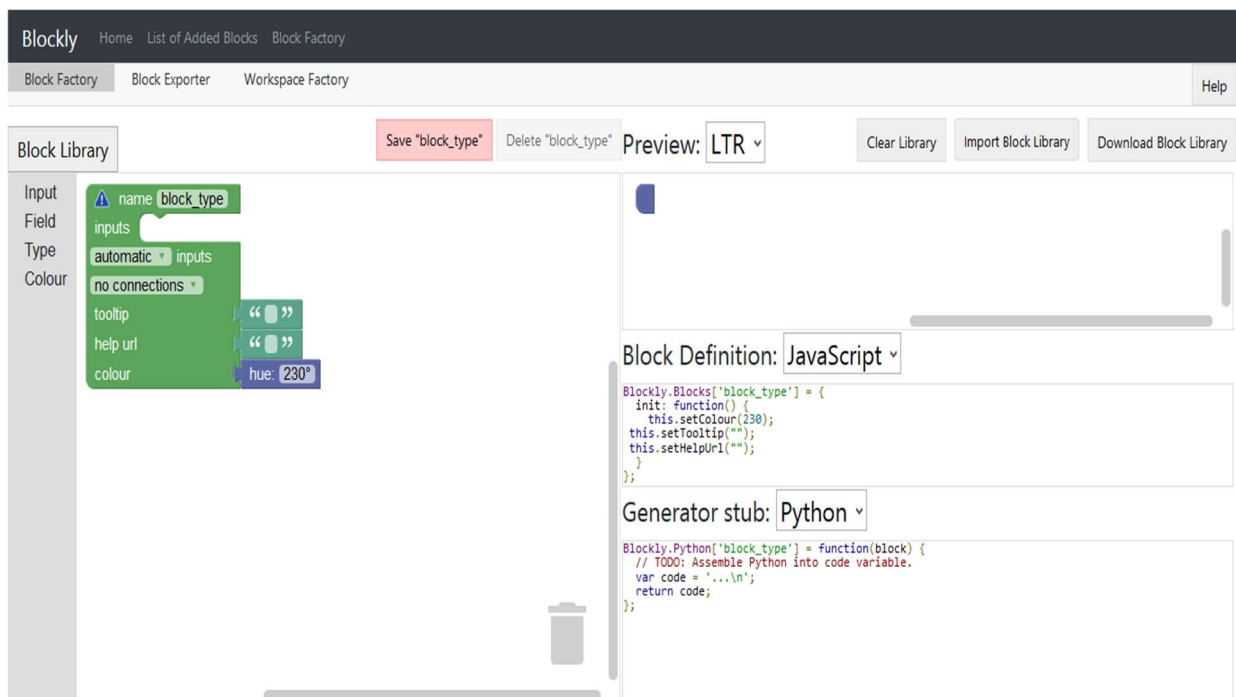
Blockly Home List of Added Blocks Block Factory

Block Factory Block Exporter Workspace Factory Help

Block Library

Save "block_type" Delete "block_type" Preview: LTR

Clear Library Import Block Library Download Block Library

Input
Field
Type
Colour

name block_type
inputs
automatic inputs
no connections
tooltip “ ”
help url “ ”
colour hue: 230°

Block Definition: JavaScript

```
Blockly.Blocks['block_type'] = {
  init: function() {
    this.setColour(230);
 this.setTooltip("");
 this.setHelpUrl("");
  }
};
```

Generator stub: Python

```
Blockly.Python['block_type'] = function(block) {
  // TODO: Assemble Python into code variable.
  var code = '...\n';
  return code;
};
```